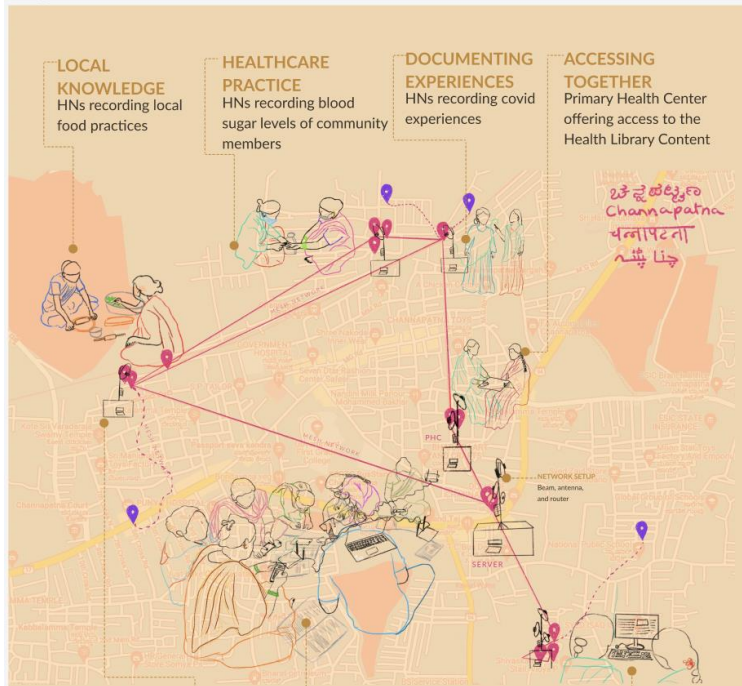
LOCAL KNOWLEDGE
HNs recording local food practices

HEALTHCARE PRACTICE
HNs recording blood sugar levels of community members

DOCUMENTING EXPERIENCES
HNs recording covid experiences

ACCESSING TOGETHER
Primary Health Center offering access to the Health Library Content

ಚನ್ನಪಟ್ಟಣ
Channapatna
चन्नापटना
چنا پٹنا

MESH NETWORK

PHC

NETWORK SETUP
Beam, antenna, and router

SERVER